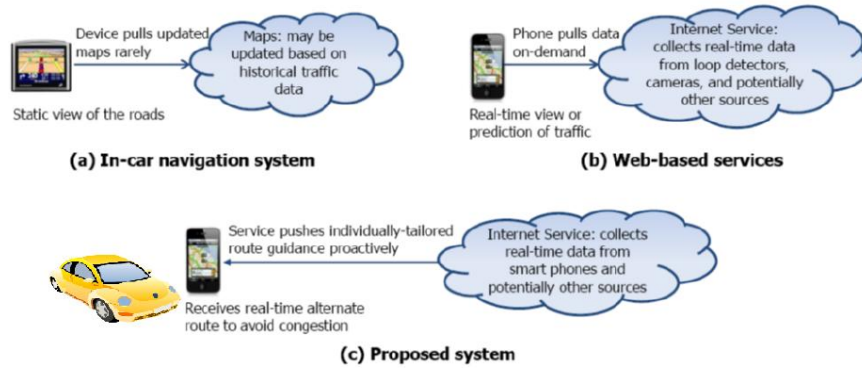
Device pulls updated maps rarely

Maps: may be updated based on historical traffic data

Static view of the roads

(a) In-car navigation system

Phone pulls data on-demand

Internet Service: collects real-time data from loop detectors, cameras, and potentially other sources

Real-time view or prediction of traffic

(b) Web-based services

Service pushes individually-tailored route guidance proactively

Internet Service: collects real-time data from smart phones and potentially other sources

Receives real-time alternate route to avoid congestion

(c) Proposed system